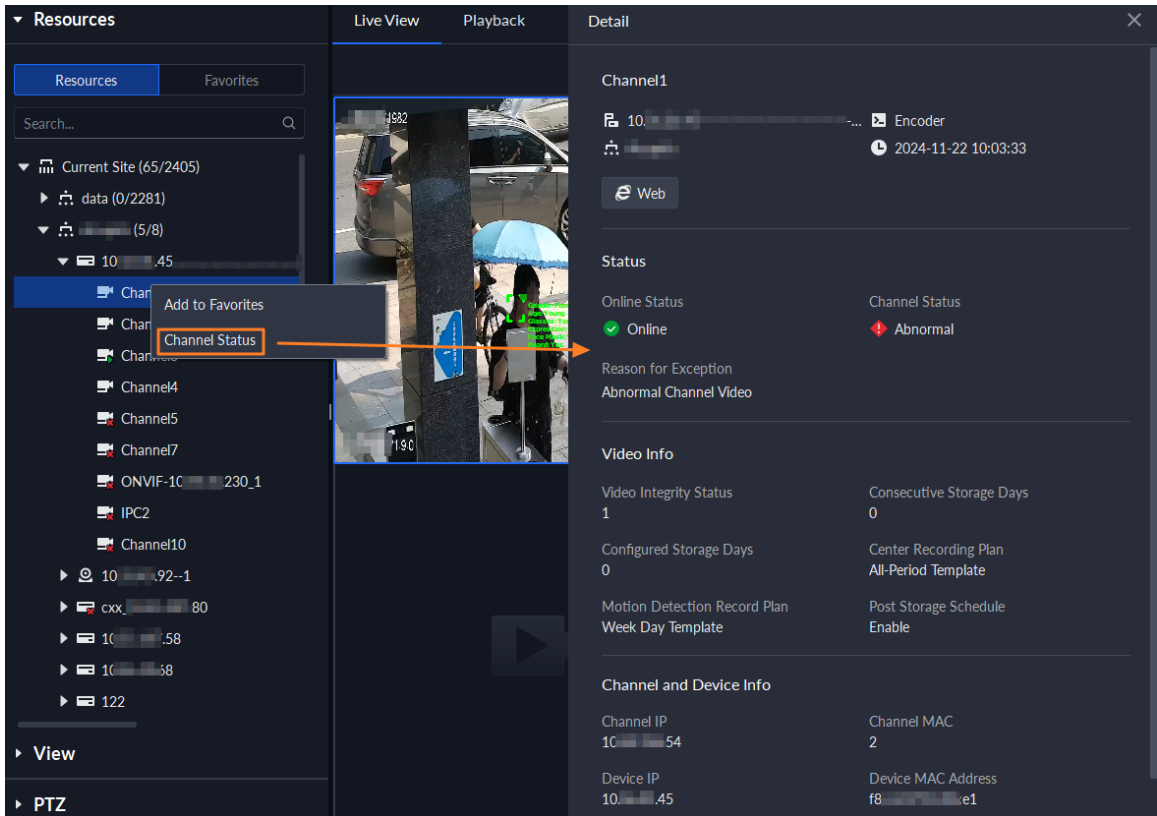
Resources

Resources
Favorites

Search...

Current Site (65/2405)
data (0/2281)
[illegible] (5/8)
10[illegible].45
Chan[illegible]
Chan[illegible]
Channel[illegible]
Channel4
Channel5
Channel7
ONVIF-10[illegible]230_1
IPC2
Channel10
10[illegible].92--1
cxx_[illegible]80
10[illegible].58
10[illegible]58
122

View

PTZ

Add to Favorites
Channel Status

Live View
Playback

Detail

Channel1

10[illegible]...
Encoder
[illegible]
2024-11-22 10:03:33
Web

Status

Online Status
Online
Channel Status
Abnormal
Reason for Exception
Abnormal Channel Video

Video Info

Video Integrity Status
1
Consecutive Storage Days
0
Configured Storage Days
0
Center Recording Plan
All-Period Template
Motion Detection Record Plan
Week Day Template
Post Storage Schedule
Enable

Channel and Device Info

Channel IP
10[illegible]54
Channel MAC
2
Device IP
10.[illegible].45
Device MAC Address
f8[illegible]e1